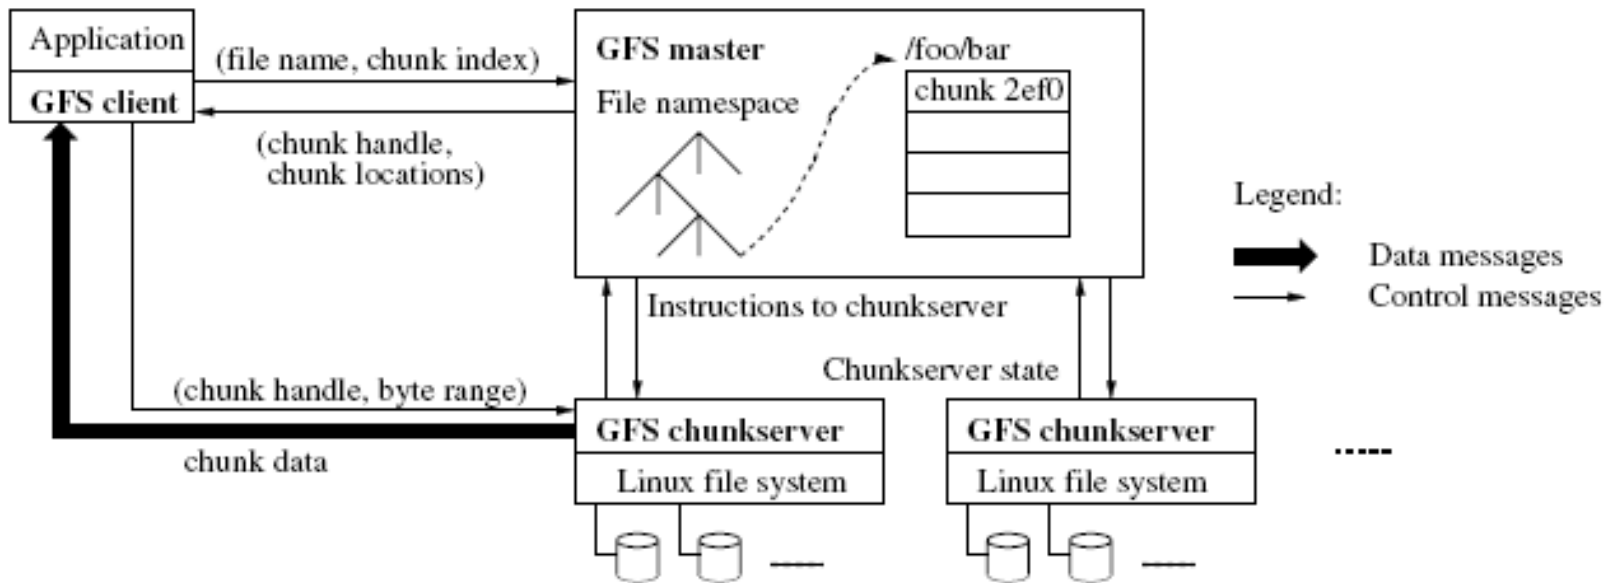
Application
GFS client
(file name, chunk index)
(chunk handle, chunk locations)
GFS master
File namespace
/foo/bar
chunk 2ef0
Legend:
Data messages
Control messages
Instructions to chunkserver
Chunkserver state
(chunk handle, byte range)
chunk data
GFS chunkserver
Linux file system
GFS chunkserver
Linux file system